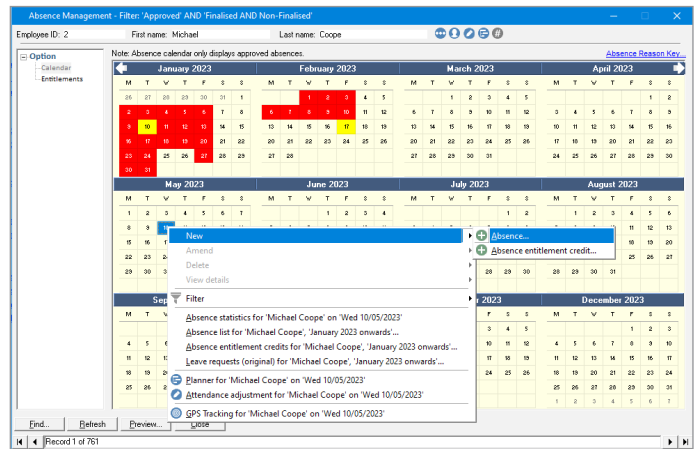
Absence Management - Filter: 'Approved' AND 'Finalised AND Non-Finalised'

Employee ID: 2 First name: Michael Last name: Coope

Option
Calendar
Entitlements

Note: Absence calendar only displays approved absences.

Absence Reason Key...

| January 2023 | | | | | | |
|---|---|---|---|---|---|---|
| M | T | W | T | F | S | S |
| 26 | 27 | 28 | 29 | 30 | 31 | 1 |
| 2 | 3 | 4 | 5 | 6 | 7 | 8 |
| 9 | 10 | 11 | 12 | 13 | 14 | 15 |
| 16 | 17 | 18 | 19 | 20 | 21 | 22 |
| 23 | 24 | 25 | 26 | 27 | 28 | 29 |
| 30 | 31 | | | | | |

| February 2023 | | | | | | |
|---|---|---|---|---|---|---|
| M | T | W | T | F | S | S |
| | | 1 | 2 | 3 | 4 | 5 |
| 6 | 7 | 8 | 9 | 10 | 11 | 12 |
| 13 | 14 | 15 | 16 | 17 | 18 | 19 |
| 20 | 21 | 22 | 23 | 24 | 25 | 26 |
| 27 | 28 | | | | | |

| March 2023 | | | | | | |
|---|---|---|---|---|---|---|
| M | T | W | T | F | S | S |
| | | 1 | 2 | 3 | 4 | 5 |
| 6 | 7 | 8 | 9 | 10 | 11 | 12 |
| 13 | 14 | 15 | 16 | 17 | 18 | 19 |
| 20 | 21 | 22 | 23 | 24 | 25 | 26 |
| 27 | 28 | 29 | 30 | 31 | | |

| April 2023 | | | | | | |
|---|---|---|---|---|---|---|
| M | T | W | T | F | S | S |
| | | | | | 1 | 2 |
| 3 | 4 | 5 | 6 | 7 | 8 | 9 |
| 10 | 11 | 12 | 13 | 14 | 15 | 16 |
| 17 | 18 | 19 | 20 | 21 | 22 | 23 |
| 24 | 25 | 26 | 27 | 28 | 29 | 30 |

May 2023
M T W T F S S
1 2 3 4 5 6 7
8 9 10
15
22
29 30

June 2023
M T W T F S S
1 2 3 4

July 2023
M T W T F S S
1 2

August 2023
M T W T F S S
1 2 3 4 5 6
12 13
19 20
26 27

Sep
M T W
4 5
11 12
18 19
25 26

r 2023
S S
1
7 8
14 15
21 22
28 29

December 2023
M T W T F S S
1 2 3
4 5 6 7 8 9 10
11 12 13 14 15 16 17
18 19 20 21 22 23 24
25 26 27 28 29 30 31

New
Amend
Delete
View details
Filter
Absence statistics for 'Michael Coope' on 'Wed 10/05/2023'
Absence list for 'Michael Coope', 'January 2023 onwards'...
Absence entitlement credits for 'Michael Coope', 'January 2023 onwards'...
Leave requests (original) for 'Michael Coope', 'January 2023 onwards'...
Planner for 'Michael Coope' on 'Wed 10/05/2023'
Attendance adjustment for 'Michael Coope' on 'Wed 10/05/2023'
GPS Tracking for 'Michael Coope' on 'Wed 10/05/2023'

Absence...
Absence entitlement credit...

Find... Refresh Preview... Close

Record 1 of 761